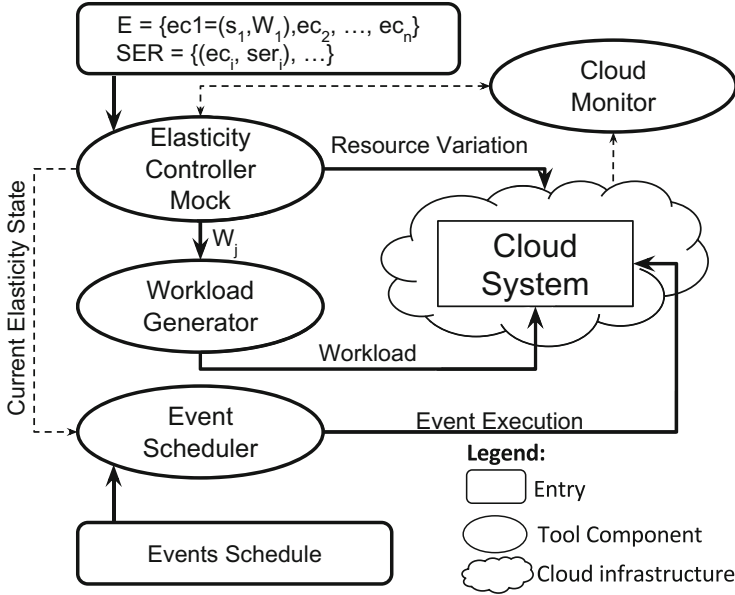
$E = \{ec1=(s_1,W_1),ec_2, \ldots, ec_n\}$
$SER = \{(ec_i, ser_i), \ldots\}$

Cloud Monitor

Elasticity Controller Mock

Resource Variation

Current Elasticity State

$W_j$

Cloud System

Workload Generator

Workload

Event Scheduler

Event Execution

Legend:

Entry

Tool Component

Cloud infrastructure

Events Schedule